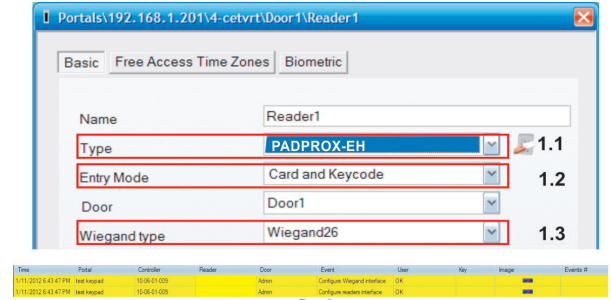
Portals\192.168.1.201\4-cetvrt\Door1\Reader1

Basic | Free Access Time Zones | Biometric

Name Reader1
Type PADPROX-EH 1.1
Entry Mode Card and Keycode 1.2
Door Door1
Wiegand type Wiegand26 1.3

| Time | Portal | Controller | Reader | Door | Event | User | Key | Image | Events # |
|---|---|---|---|---|---|---|---|---|---|
| 1/11/2012 6:43:47 PM | test keypad | 10-06-01-005 | | Admin | Configure Wiegand interface | OK | | | |
| 1/11/2012 6:43:47 PM | test keypad | 10-06-01-005 | | Admin | Configure readers interface | OK | | | |